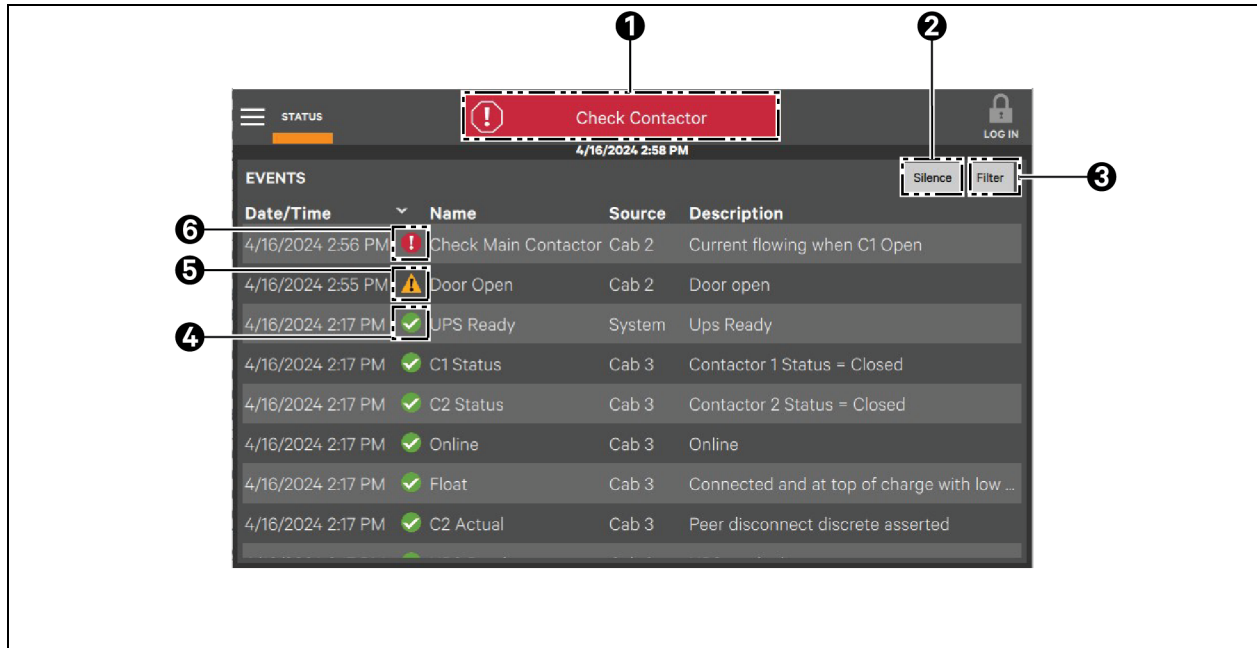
1
2
3
4
5
6

STATUS

Check Contactor

LOG IN

4/16/2024 2:58 PM

EVENTS

Silence

Filter

| Date/Time | Name | Source | Description |
|---|---|---|---|
| 4/16/2024 2:56 PM | Check Main Contactor | Cab 2 | Current flowing when C1 Open |
| 4/16/2024 2:55 PM | Door Open | Cab 2 | Door open |
| 4/16/2024 2:17 PM | UPS Ready | System | Ups Ready |
| 4/16/2024 2:17 PM | C1 Status | Cab 3 | Contactor 1 Status = Closed |
| 4/16/2024 2:17 PM | C2 Status | Cab 3 | Contactor 2 Status = Closed |
| 4/16/2024 2:17 PM | Online | Cab 3 | Online |
| 4/16/2024 2:17 PM | Float | Cab 3 | Connected and at top of charge with low ... |
| 4/16/2024 2:17 PM | C2 Actual | Cab 3 | Peer disconnect discrete asserted |
| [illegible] | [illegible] | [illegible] | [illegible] |